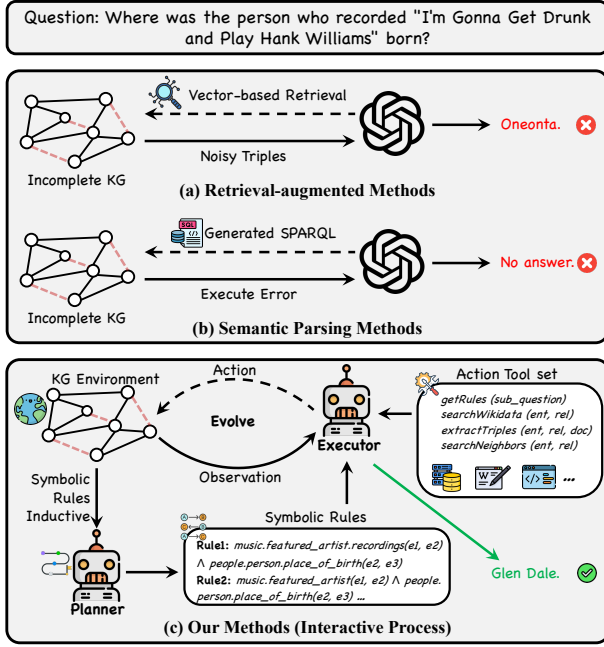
Question: Where was the person who recorded "I'm Gonna Get Drunk and Play Hank Williams" born?

Vector-based Retrieval

Noisy Triples

Incomplete KG

Oneonta.

(a) Retrieval-augmented Methods

SQL

Generated SPARQL

Execute Error

Incomplete KG

No answer.

(b) Semantic Parsing Methods

KG Environment

Action

Evolve

Observation

Executor

Action Tool set

getRules (sub_question)
searchWikidata (ent, rel)
extractTriples (ent, rel, doc)
searchNeighbors (ent, rel)

W

...

Symbolic Rules Inductive

Symbolic Rules

Rule1: music.featured_artist.recordings(e1, e2) $\wedge$ people.person.place_of_birth(e2, e3)
Rule2: music.featured_artist(e1, e2) $\wedge$ people.person.place_of_birth(e2, e3) ...

Planner

Glen Dale.

(c) Our Methods (Interactive Process)